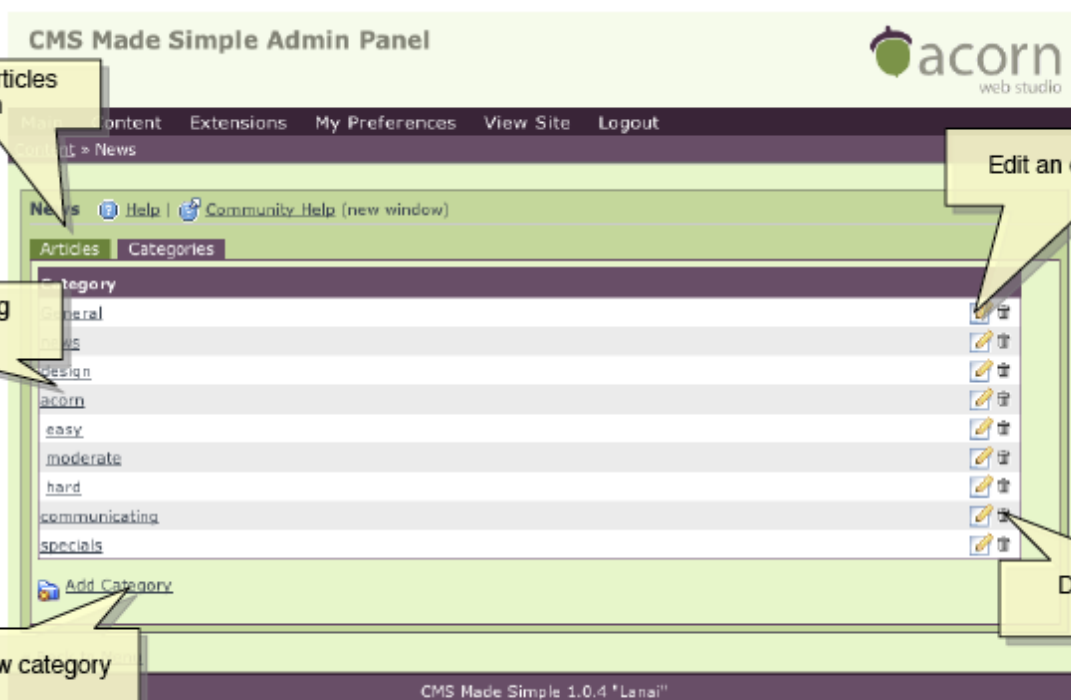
CMS Made Simple Admin Panel

acorn
web studio

rticles
n

Main Content Extensions My Preferences View Site Logout

Content » News

Edit an

News Help | Community Help (new window)

Articles Categories

g

Category
General
news
design
acorn
easy
moderate
hard
communicating
specials

Add Category

D

w category

CMS Made Simple 1.0.4 "Lanai"